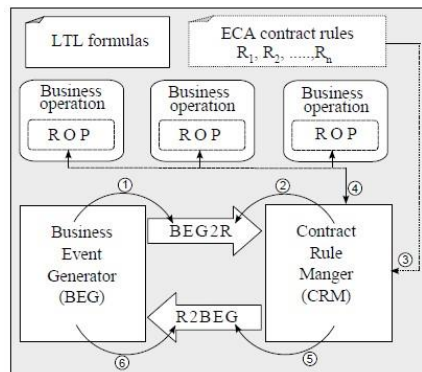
LTL formulas

ECA contract rules
$R_1, R_2, \ldots\ldots, R_n$

Business operation
ROP

Business operation
ROP

Business operation
ROP

①

②

④

③

Business Event Generator (BEG)

BEG2R

Contract Rule Manger (CRM)

R2BEG

⑥

⑤